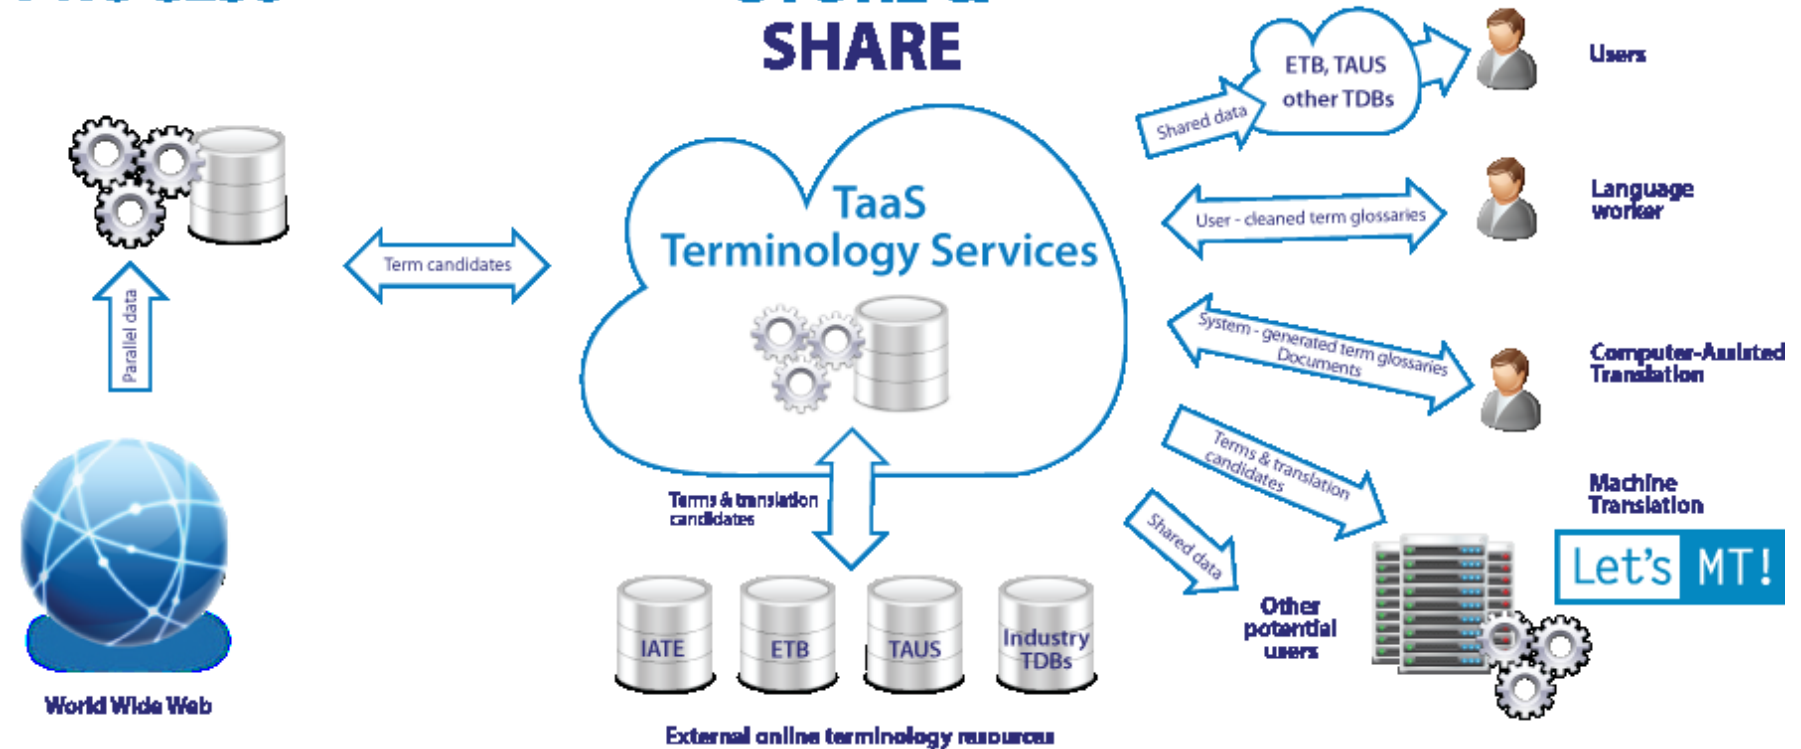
SHARE

ETB, TAUS other TDBs

Shared data

Users

TaaS Terminology Services

User - cleaned term glossaries

Language worker

Term candidates

Parallel data

System - generated term glossaries Documents

Computer-Assisted Translation

Terms & translation candidates

Machine Translation

Let's MT!

Terms & translation candidates

Shared data

Other potential users

IATE

ETB

TAUS

Industry TDBs

World Wide Web

External online terminology resources